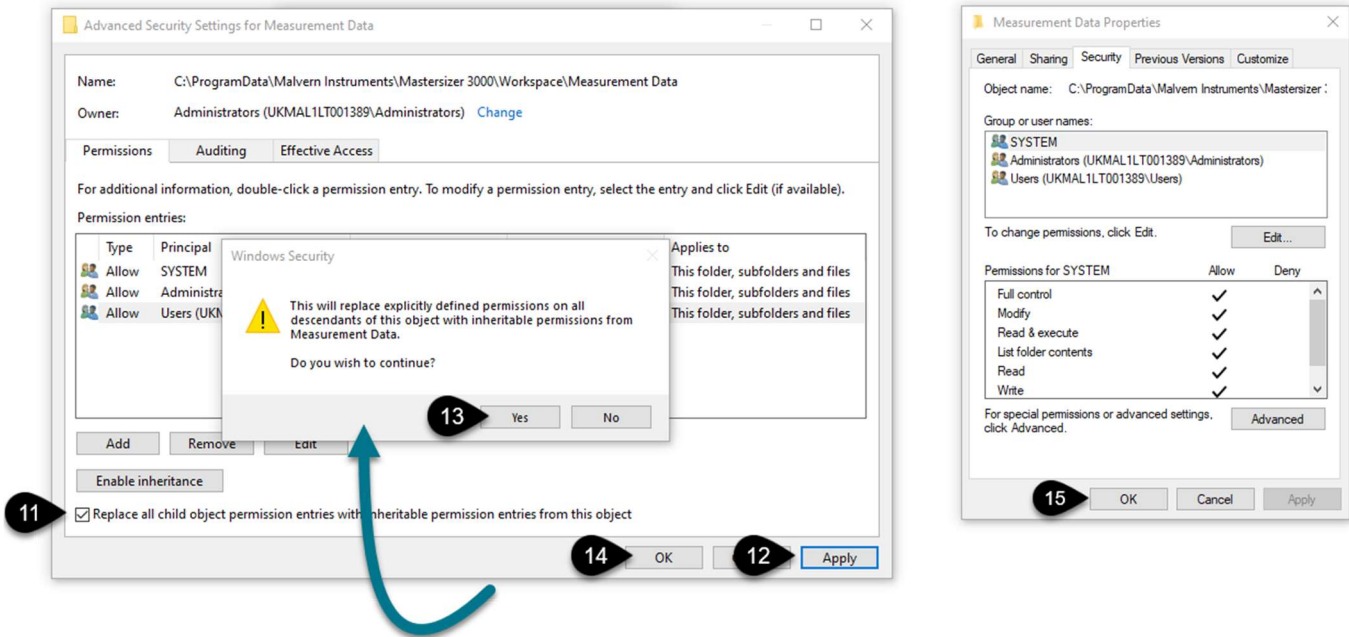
Advanced Security Settings for Measurement Data

Name: C:\ProgramData\Malvern Instruments\Mastersizer 3000\Workspace\Measurement Data

Owner: Administrators (UKMAL1LT001389\Administrators) Change

Permissions | Auditing | Effective Access

For additional information, double-click a permission entry. To modify a permission entry, select the entry and click Edit (if available).

Permission entries:

| Type | Principal | Applies to |
|---|---|---|
| Allow | SYSTEM | This folder, subfolders and files |
| Allow | Administra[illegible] | This folder, subfolders and files |
| Allow | Users (UKN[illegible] | This folder, subfolders and files |

Add | Remove | Edit

Enable inheritance

11 Replace all child object permission entries with inheritable permission entries from this object

14 OK | 12 Apply

Windows Security

This will replace explicitly defined permissions on all descendants of this object with inheritable permissions from Measurement Data.

Do you wish to continue?

13 Yes | No

Measurement Data Properties

General | Sharing | Security | Previous Versions | Customize

Object name: C:\ProgramData\Malvern Instruments\Mastersizer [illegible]

Group or user names:

SYSTEM
Administrators (UKMAL1LT001389\Administrators)
Users (UKMAL1LT001389\Users)

To change permissions, click Edit. Edit...

| Permissions for SYSTEM | Allow | Deny |
|---|---|---|
| Full control | ✓ | |
| Modify | ✓ | |
| Read & execute | ✓ | |
| List folder contents | ✓ | |
| Read | ✓ | |
| Write | ✓ | |

For special permissions or advanced settings, click Advanced. Advanced

15 OK | Cancel | Apply